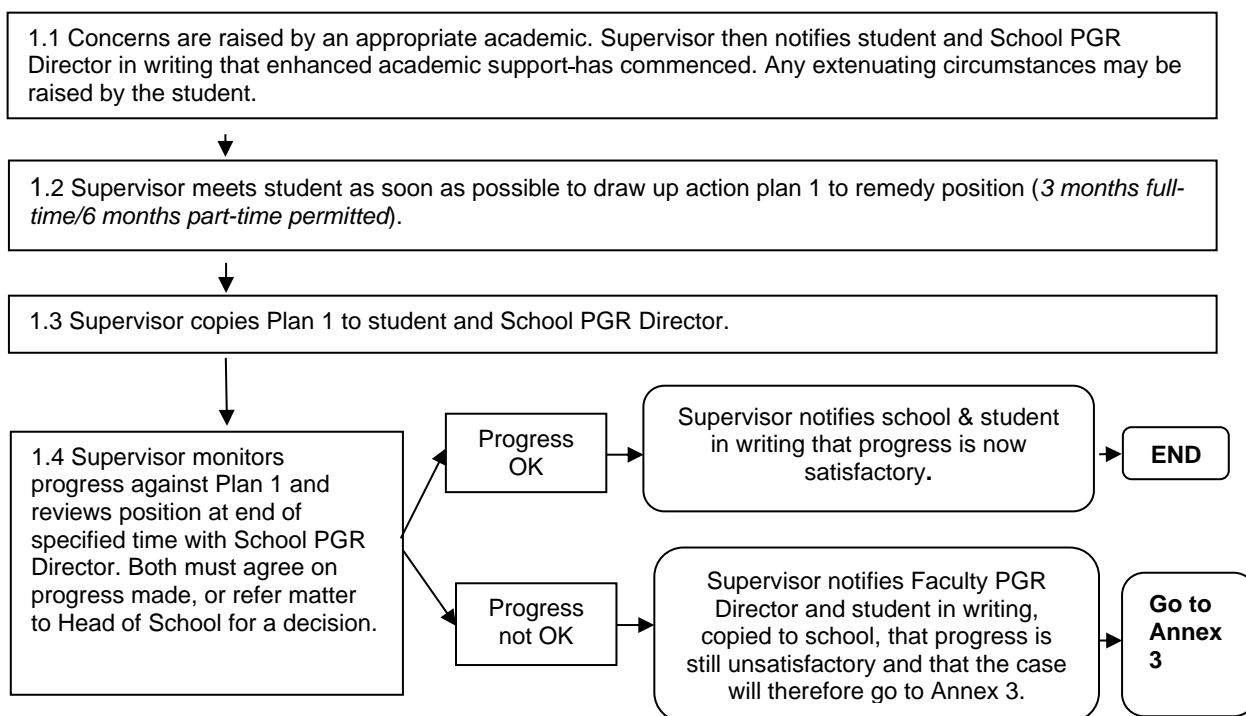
1.1 Concerns are raised by an appropriate academic. Supervisor then notifies student and School PGR Director in writing that enhanced academic support has commenced. Any extenuating circumstances may be raised by the student.

1.2 Supervisor meets student as soon as possible to draw up action plan 1 to remedy position (*3 months full-time/6 months part-time permitted*).

1.3 Supervisor copies Plan 1 to student and School PGR Director.

1.4 Supervisor monitors progress against Plan 1 and reviews position at end of specified time with School PGR Director. Both must agree on progress made, or refer matter to Head of School for a decision.

Progress OK

Supervisor notifies school & student in writing that progress is now satisfactory.

END

Progress not OK

Supervisor notifies Faculty PGR Director and student in writing, copied to school, that progress is still unsatisfactory and that the case will therefore go to Annex 3.

Go to Annex 3